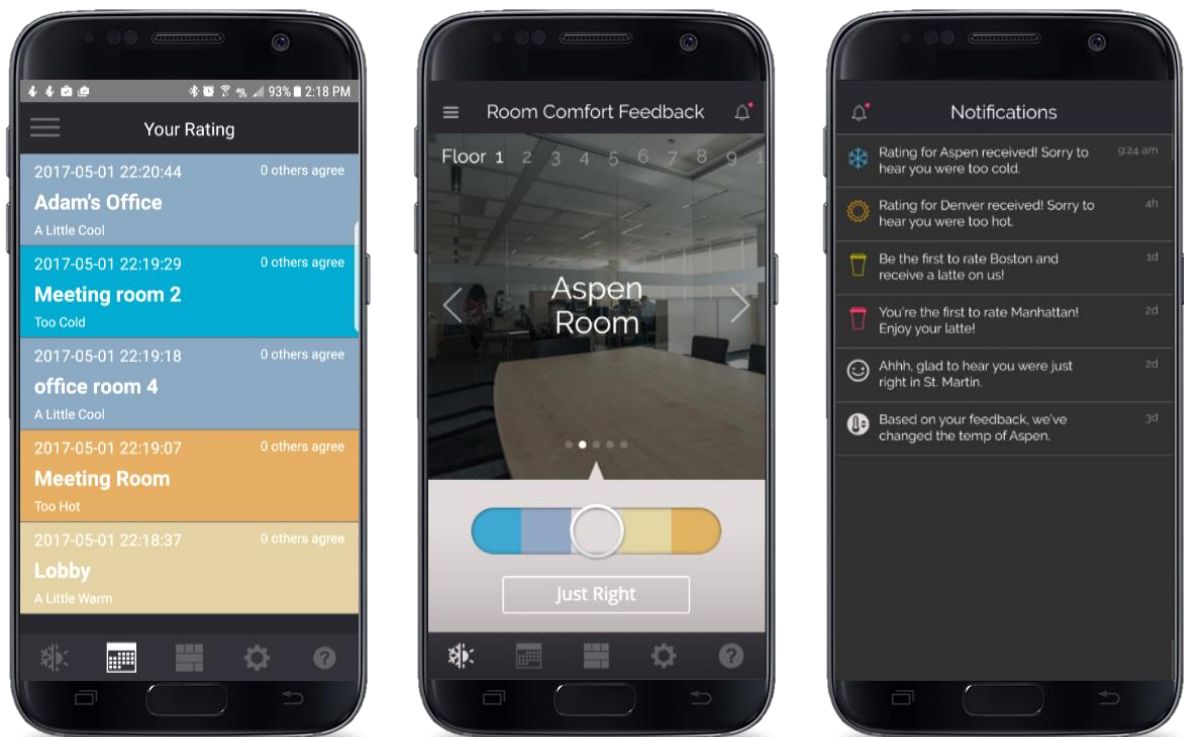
93% 2:18 PM

Your Rating

2017-05-01 22:20:44
0 others agree
Adam's Office
A Little Cool

2017-05-01 22:19:29
0 others agree
Meeting room 2
Too Cold

2017-05-01 22:19:18
0 others agree
office room 4
A Little Cool

2017-05-01 22:19:07
0 others agree
Meeting Room
Too Hot

2017-05-01 22:18:37
0 others agree
Lobby
A Little Warm

Room Comfort Feedback

Floor 1 2 3 4 5 6 7 8 9 1

Aspen Room

Just Right

Notifications

Rating for Aspen received! Sorry to hear you were too cold.
9:24 am

Rating for Denver received! Sorry to hear you were too hot.
4h

Be the first to rate Boston and receive a latte on us!
1d

You're the first to rate Manhattan! Enjoy your latte!
2d

Ahhh, glad to hear you were just right in St. Martin.
2d

Based on your feedback, we've changed the temp of Aspen.
3d